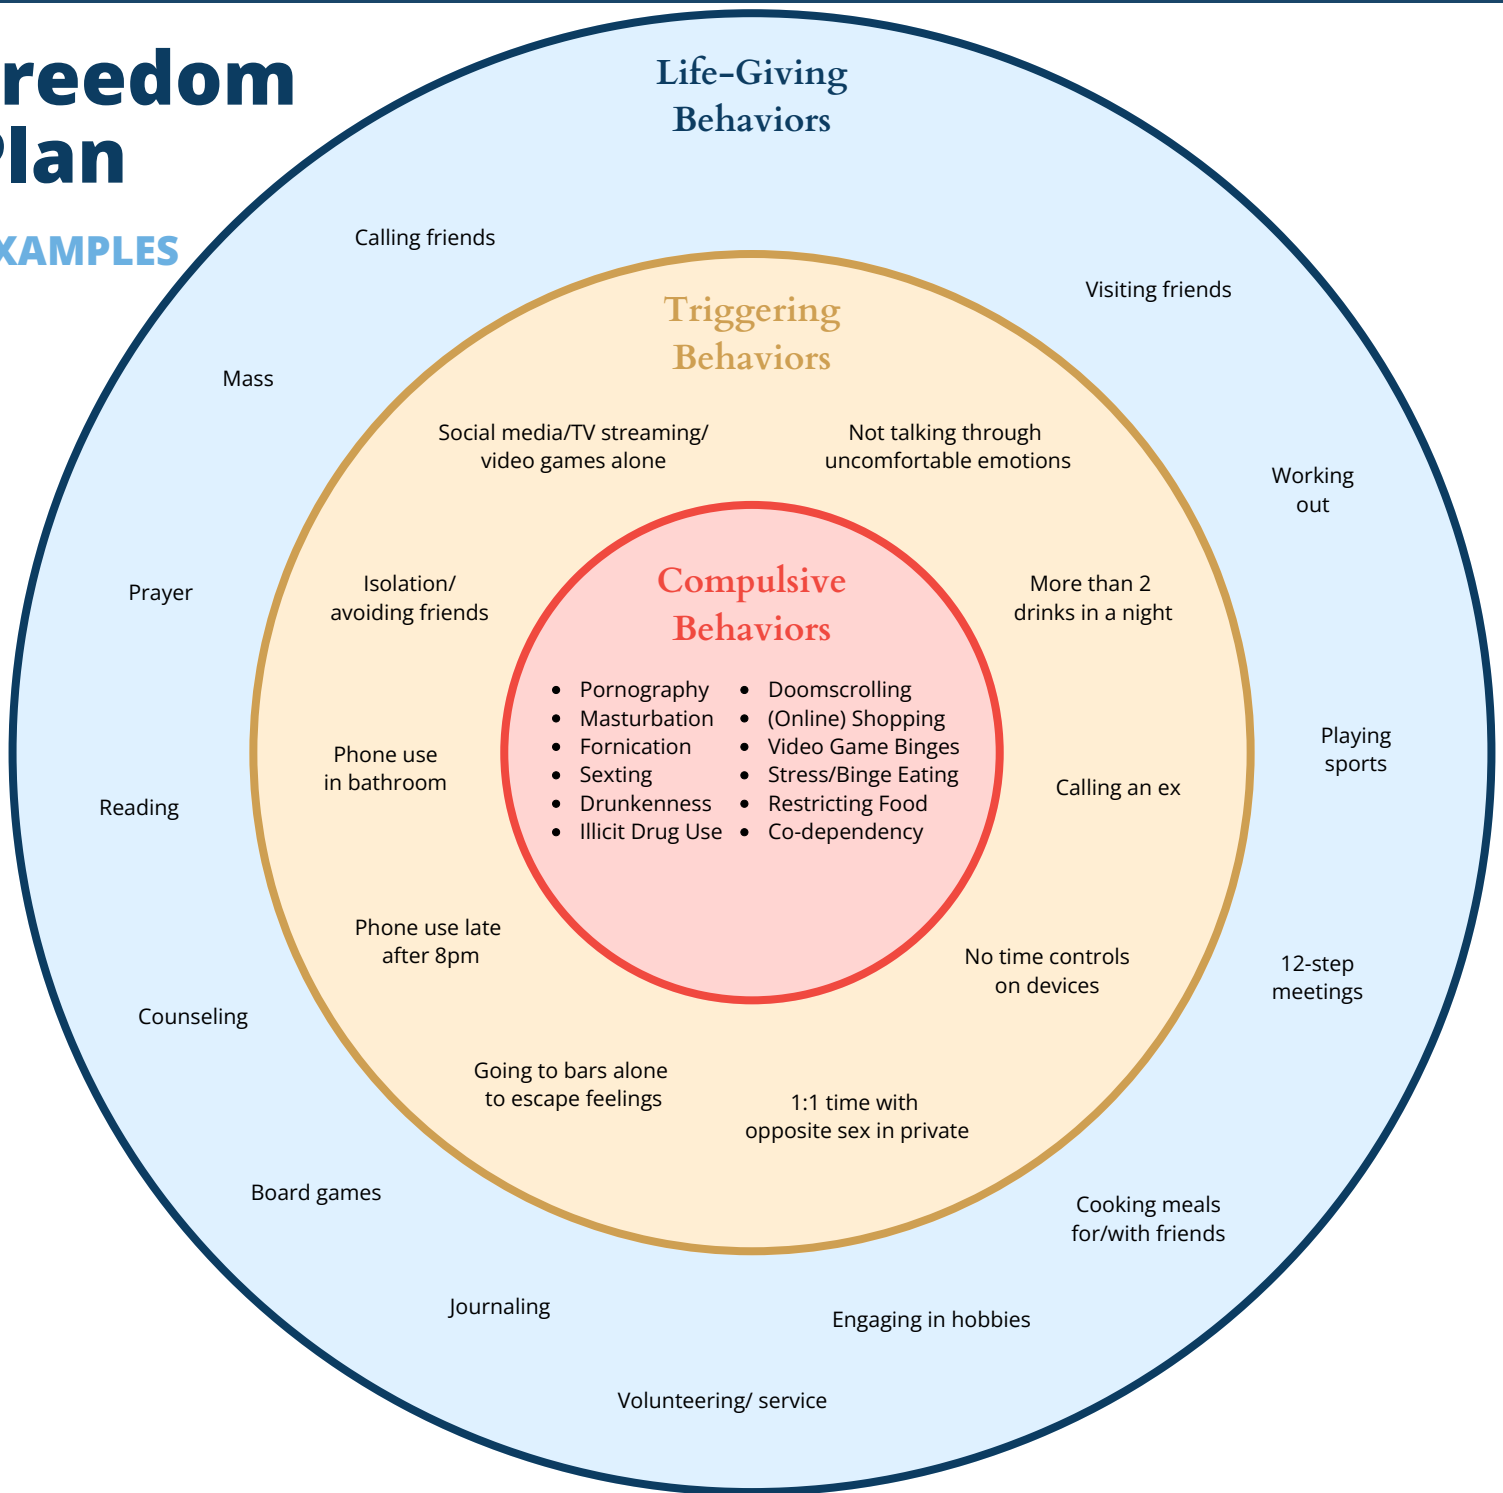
reedom
Plan

XAMPLES

Life-Giving Behaviors

Calling friends

Visiting friends

Mass

Working out

Prayer

Playing sports

Reading

Counseling

12-step meetings

Board games

Cooking meals for/with friends

Journaling

Engaging in hobbies

Volunteering/ service

Triggering Behaviors

Social media/TV streaming/ video games alone

Not talking through uncomfortable emotions

Isolation/ avoiding friends

More than 2 drinks in a night

Phone use in bathroom

Calling an ex

Phone use late after 8pm

No time controls on devices

Going to bars alone to escape feelings

1:1 time with opposite sex in private

Compulsive Behaviors

- Pornography
- Masturbation
- Fornication
- Sexting
- Drunkenness
- Illicit Drug Use

- Doomscrolling
- (Online) Shopping
- Video Game Binges
- Stress/Binge Eating
- Restricting Food
- Co-dependency